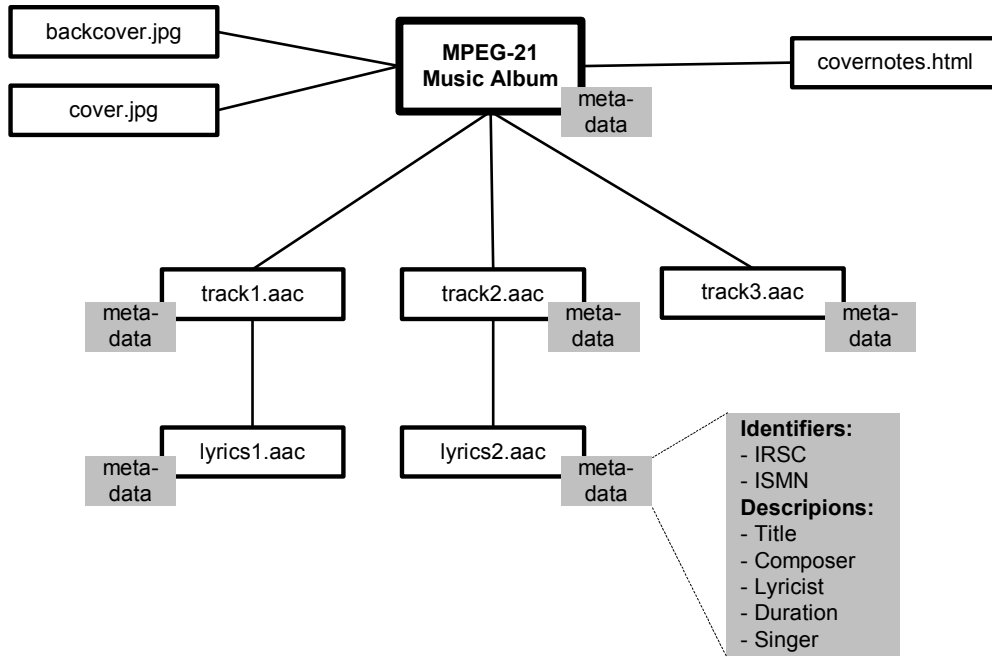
backcover.jpg

cover.jpg

MPEG-21 Music Album

meta-data

covernotes.html

track1.aac

meta-data

track2.aac

meta-data

track3.aac

meta-data

lyrics1.aac

meta-data

lyrics2.aac

meta-data

**Identifiers:**
- IRSC
- ISMN
**Descripions:**
- Title
- Composer
- Lyricist
- Duration
- Singer